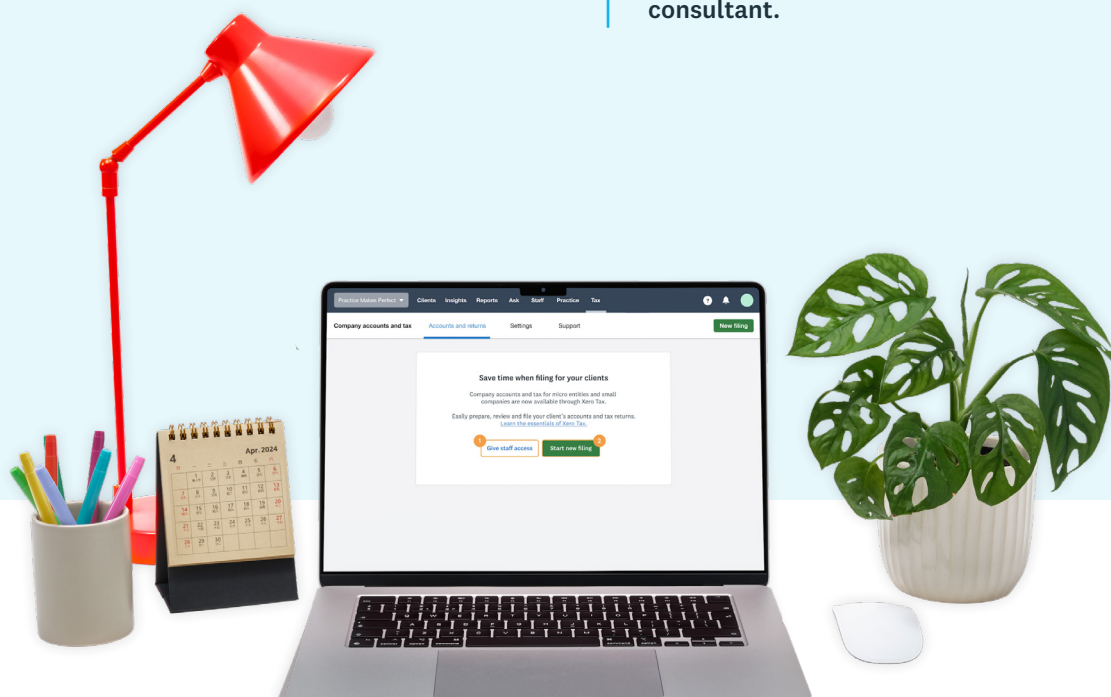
consultant.

Practice Makes Perfect Clients Insights Reports Ask Staff Practice Tax

Company accounts and tax Accounts and returns Settings Support New filing

Save time when filing for your clients

Company accounts and tax for micro entities and small companies are now available through Xero Tax.

Easily prepare, review and file your client's accounts and tax returns. Learn the essentials of Xero Tax.

1 Give staff access 2 Start new filing

4 Apr. 2024